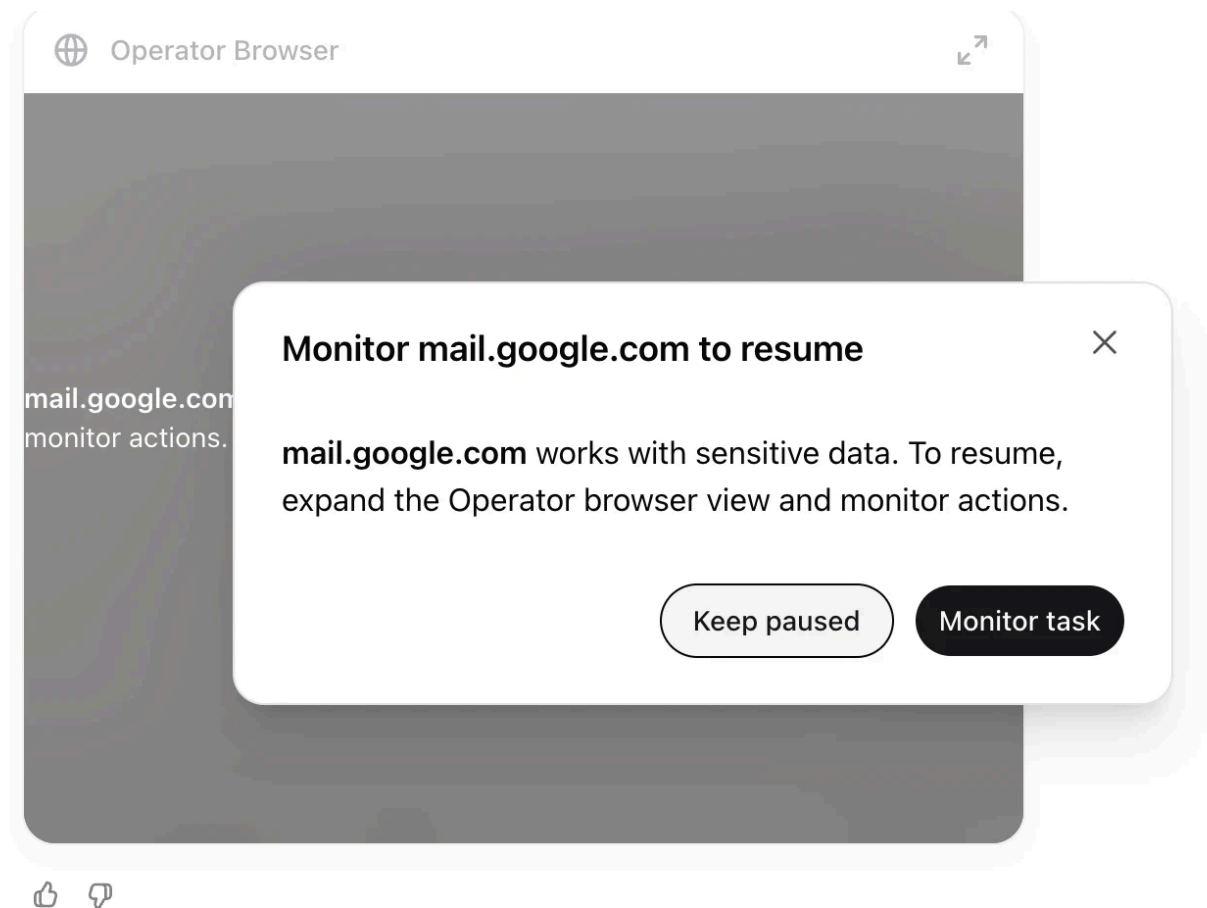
Operator Browser

mail.google.com
monitor actions.

Monitor mail.google.com to resume

mail.google.com works with sensitive data. To resume, expand the Operator browser view and monitor actions.

Keep paused

Monitor task